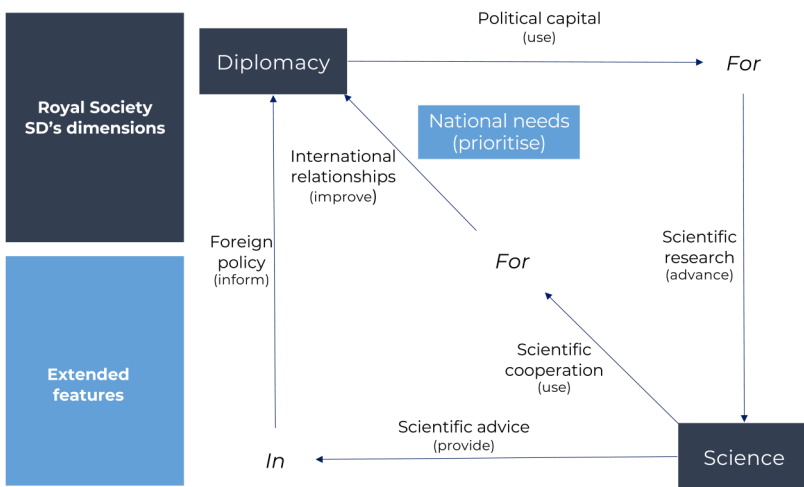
Royal Society SD's dimensions

Extended features

Diplomacy

Political capital
(use)

For

National needs
(prioritise)

International relationships
(improve)

Foreign policy
(inform)

Scientific research
(advance)

For

Scientific cooperation
(use)

Scientific advice
(provide)

In

Science